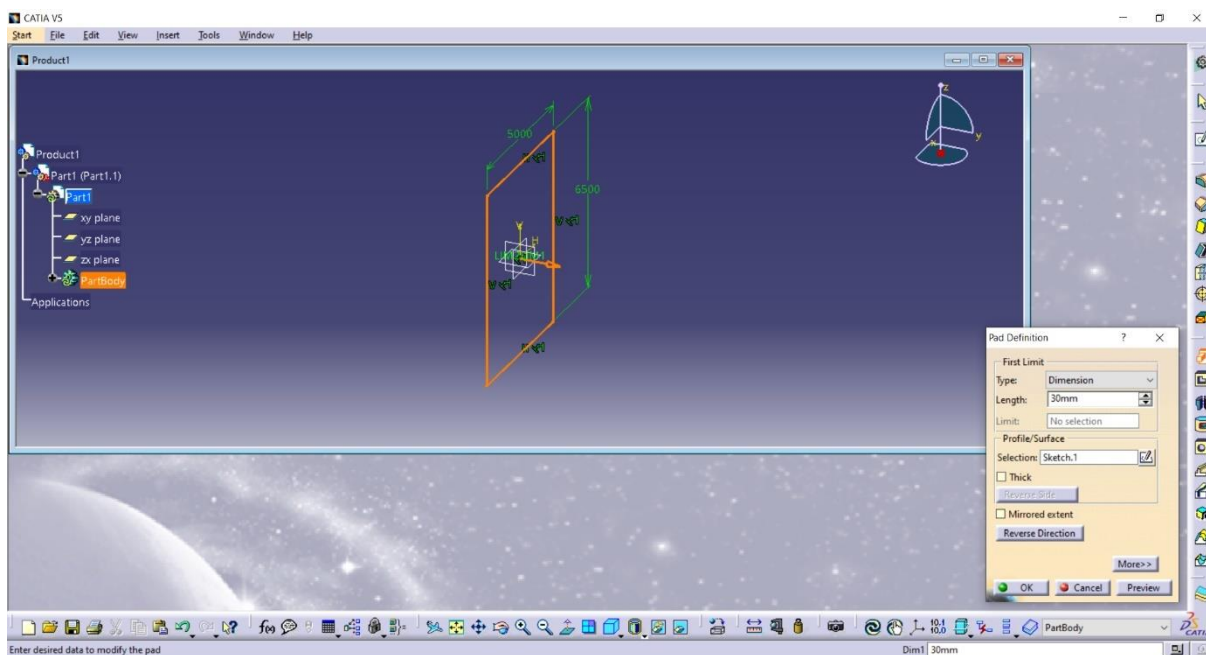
CATIA V5
Start File Edit View Insert Tools Window Help

Product1

Product1
Part1 (Part1.1)
Part1
xy plane
yz plane
zx plane
PartBody
Applications

5000
6500

Pad Definition ? ×
First Limit
Type: Dimension
Length: 30mm
Limit: No selection
Profile/Surface
Selection: Sketch.1
Thick
Reverse Side
Mirrored extent
Reverse Direction
More>>
OK Cancel Preview

PartBody

Enter desired data to modify the pad
Dim1 30mm